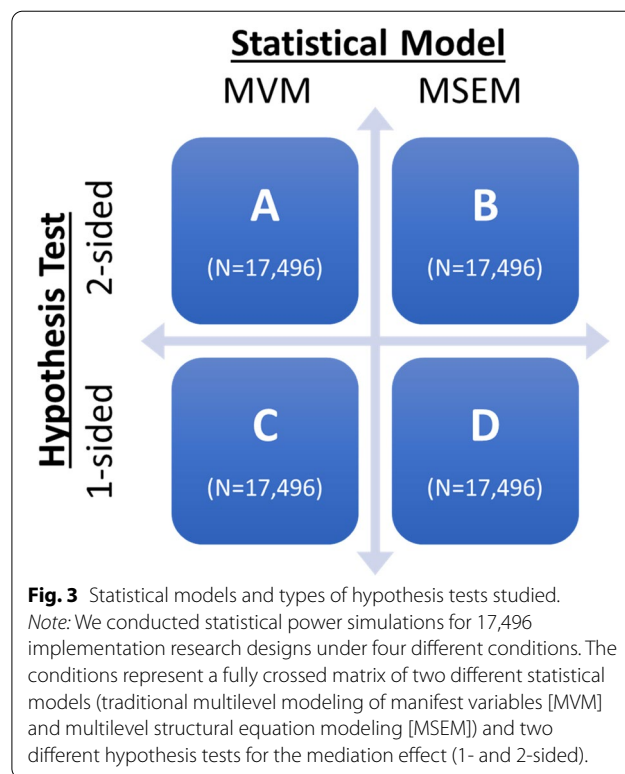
Statistical Model

MVM

MSEM

Hypothesis Test

2-sided

1-sided

A
(N=17,496)

B
(N=17,496)

C
(N=17,496)

D
(N=17,496)

**Fig. 3** Statistical models and types of hypothesis tests studied. *Note:* We conducted statistical power simulations for 17,496 implementation research designs under four different conditions. The conditions represent a fully crossed matrix of two different statistical models (traditional multilevel modeling of manifest variables [MVM] and multilevel structural equation modeling [MSEM]) and two different hypothesis tests for the mediation effect (1- and 2-sided).